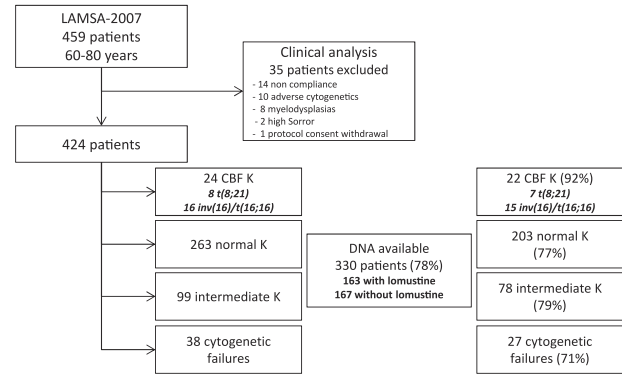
LAMSA-2007
459 patients
60-80 years

Clinical analysis
35 patients excluded
- 14 non compliance
- 10 adverse cytogenetics
- 8 myelodysplasias
- 2 high Sorror
- 1 protocol consent withdrawal

424 patients

24 CBF K
8 t(8;21)
16 inv(16)/t(16;16)

263 normal K

99 intermediate K

38 cytogenetic failures

DNA available
330 patients (78%)
163 with lomustine
167 without lomustine

22 CBF K (92%)
7 t(8;21)
15 inv(16)/t(16;16)

203 normal K
(77%)

78 intermediate K
(79%)

27 cytogenetic failures (71%)